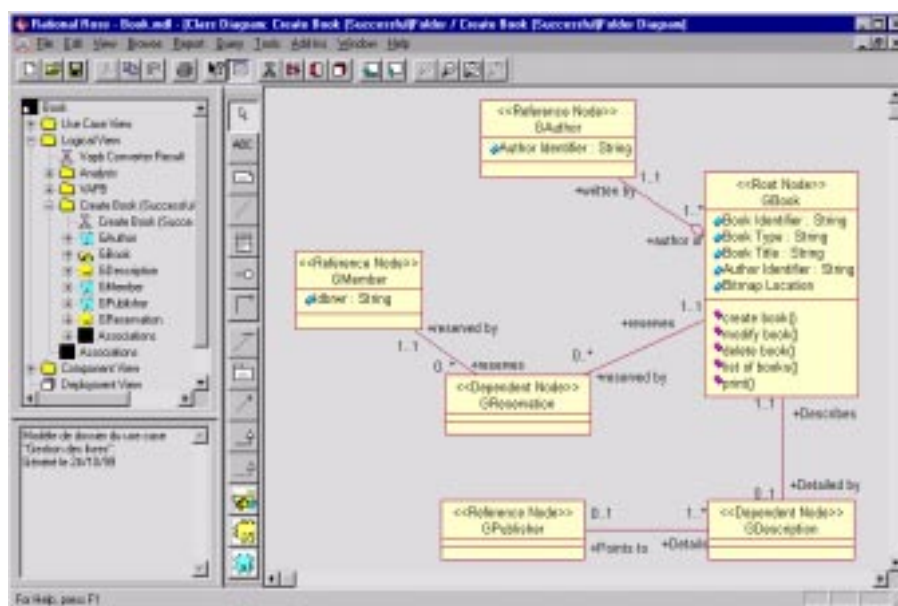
Rational Rose - Book.mdl - [Class Diagram: Create Book (Successful)Folder / Create Book (Successful)Folder Diagram]

File Edit View Browse Report Query Tools Add-Ins Window Help

Book
Use Case View
Logical View
Vapb Converter Result
Analysis
VAPB
Create Book (Successful
Create Book (Succes
GAuthor
GBook
GDescription
GMember
GPublisher
GReservation
Associations
Associations
Component View
Deployment View

Modèle de dossier du use case "Gestion des livres"
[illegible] le 29/10/98

<<Reference Node>>
GAuthor
Author Identifier : String

+written by
1..1
1..*
+author of

<<Root Node>>
GBook
Book Identifier : String
Book Type : String
Book Title : String
Author Identifier : String
Bitmap Location

create book()
modify book()
delete book()
list of books()
print()

<<Reference Node>>
GMember
idbner : String

+reserved by
1..1
0..*
+reserves
1..1
+reserves
0..*
+reserved by

<<Dependent Node>>
GReservation

1..1
+Describes
+Detailed by
0..1

<<Reference Node>>
GPublisher

0..1
1..*
+Points to
+Detaile

<<Dependent Node>>
GDescription

For Help, press F1